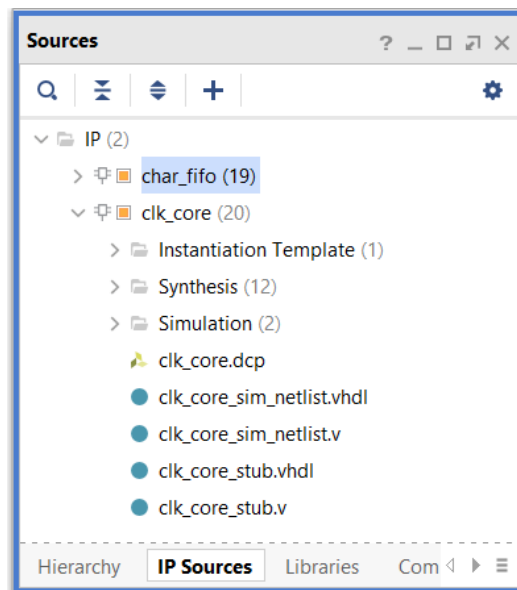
Sources ? _ □ ⇗ ✕

IP (2)
char_fifo (19)
clk_core (20)
Instantiation Template (1)
Synthesis (12)
Simulation (2)
clk_core.dcp
clk_core_sim_netlist.vhdl
clk_core_sim_netlist.v
clk_core_stub.vhdl
clk_core_stub.v

Hierarchy | IP Sources | Libraries | Com